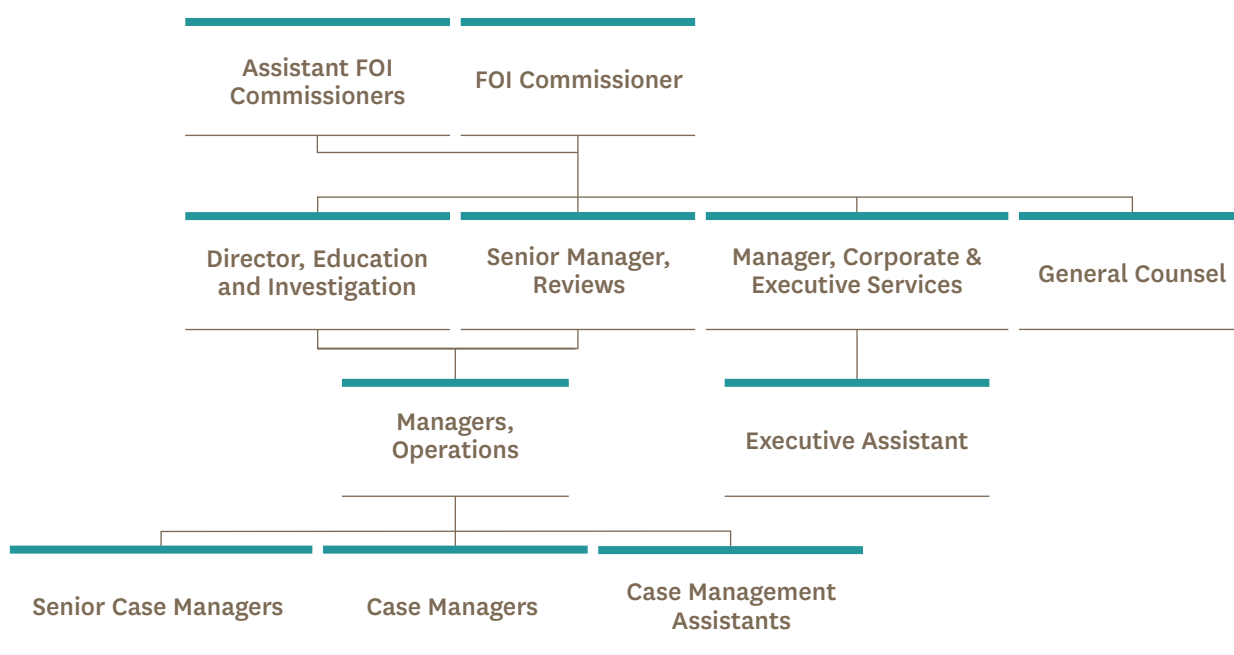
Assistant FOI Commissioners

FOI Commissioner

Director, Education and Investigation

Senior Manager, Reviews

Manager, Corporate & Executive Services

General Counsel

Managers, Operations

Executive Assistant

Senior Case Managers

Case Managers

Case Management Assistants